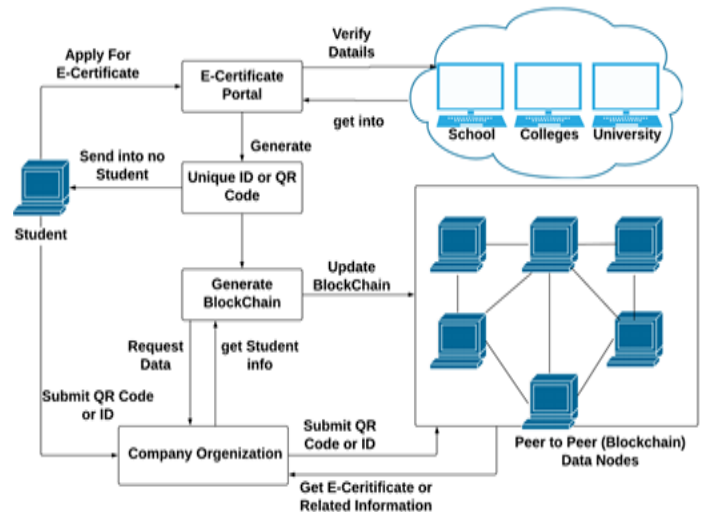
Apply For E-Certificate

E-Certificate Portal

Verify Datails

get into

School

Colleges

University

Generate

Send into no Student

Student

Unique ID or QR Code

Generate BlockChain

Update BlockChain

Request Data

get Student info

Submit QR Code or ID

Company Orgenization

Submit QR Code or ID

Peer to Peer (Blockchain) Data Nodes

Get E-Ceritificate or Related Information